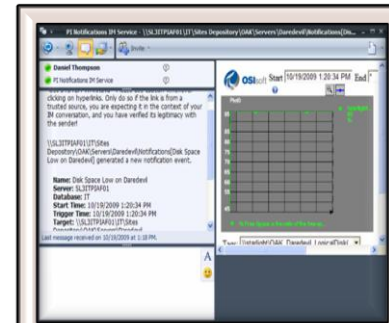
PI Notifications IM Service - \\SL3ITPIAF01\IT\Sites Depository\OAK\Servers\Daredevil\Notifications\Dis...

Invite

Daniel Thompson

PI Notifications IM Service

clicking on hyperlinks. Only do so if the link is from a trusted source, you are expecting it in the context of your IM conversation, and you have verified its legitimacy with the sender!

\\SL3ITPIAF01\IT\Sites Depository\OAK\Servers\Daredevil\Notifications\Disk Space Low on Daredevil generated a new notification event.

Name: Disk Space Low on Daredevil
Server: SL3ITPIAF01
Database: IT
Start Time: 10/19/2009 1:20:34 PM
Trigger Time: 10/19/2009 1:20:34 PM
Target: \\SL3ITPIAF01\IT\Sites

Last message received on 10/19/2009 at 1:20 PM.

A

OSIsoft Start 10/19/2009 1:20:34 PM End

Tag: \\stadgdc\OAK_Daredevil_LogicalDisk